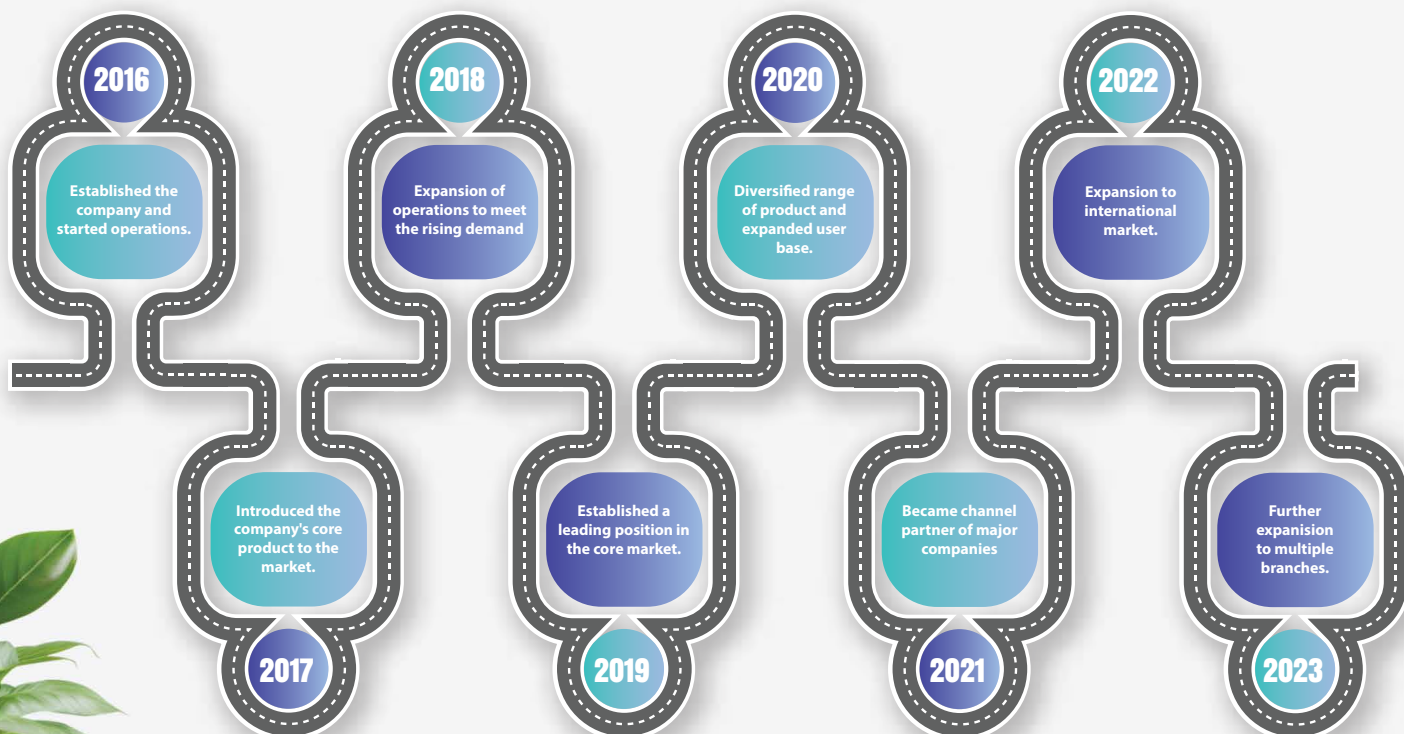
2016

Established the company and started operations.

2017

Introduced the company's core product to the market.

2018

Expansion of operations to meet the rising demand

2019

Established a leading position in the core market.

2020

Diversified range of product and expanded user base.

2021

Became channel partner of major companies

2022

Expansion to international market.

2023

Further expanision to multiple branches.